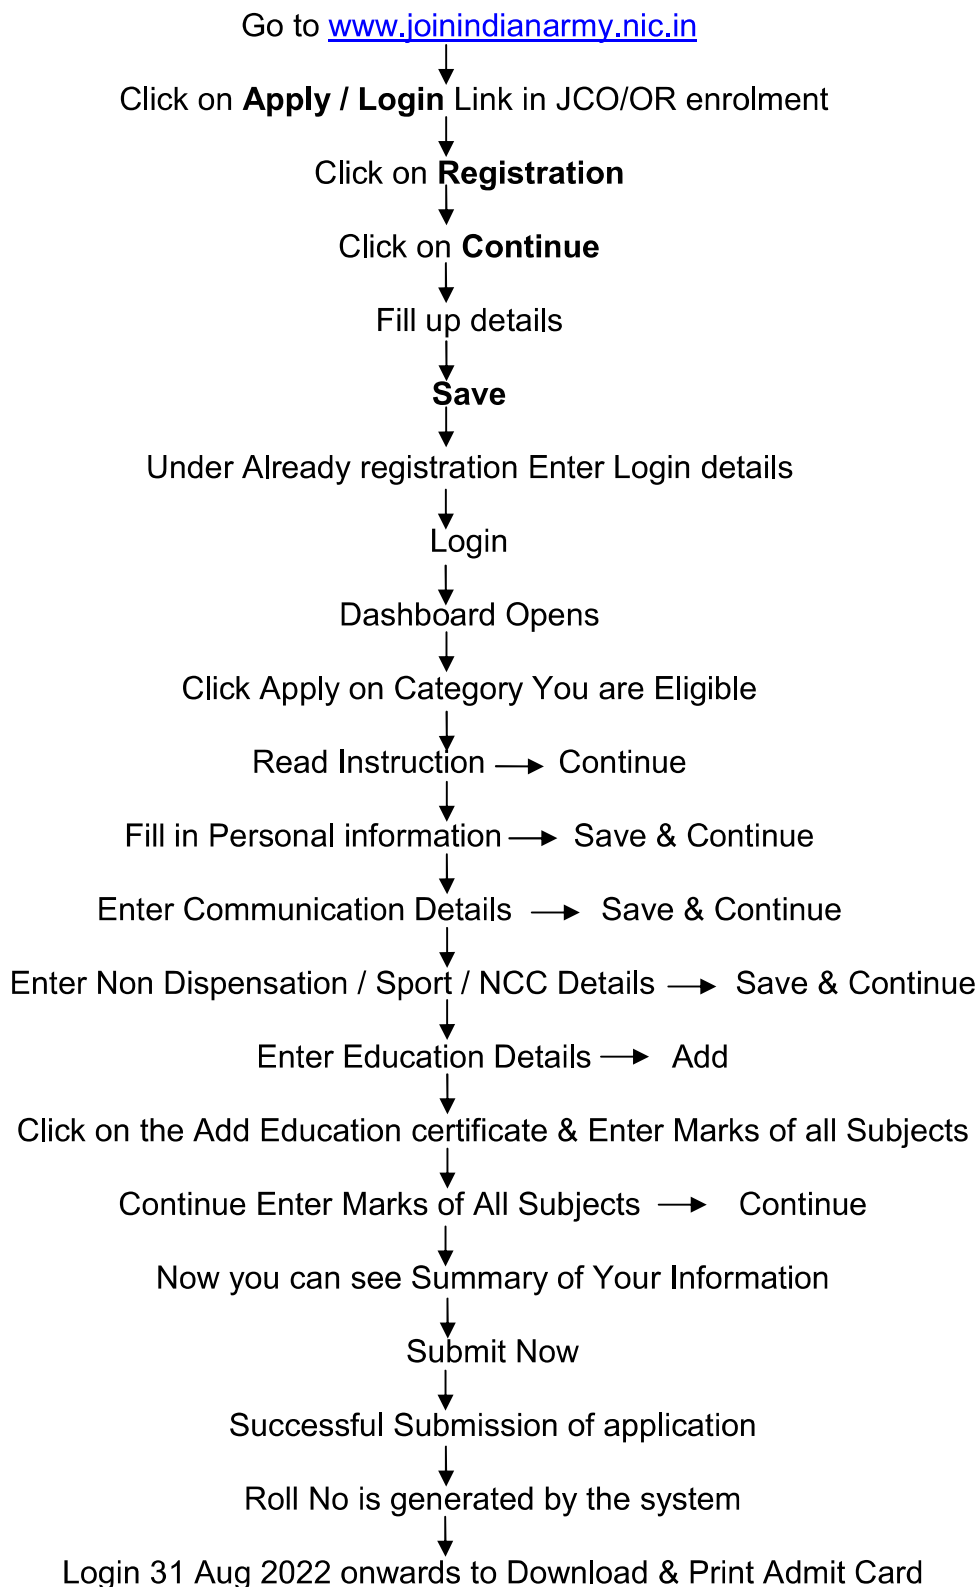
Go to www.joinindianarmy.nic.in

Click on Apply / Login Link in JCO/OR enrolment

Click on Registration

Click on Continue

Fill up details

Save

Under Already registration Enter Login details

Login

Dashboard Opens

Click Apply on Category You are Eligible

Read Instruction → Continue

Fill in Personal information → Save & Continue

Enter Communication Details → Save & Continue

Enter Non Dispensation / Sport / NCC Details → Save & Continue

Enter Education Details → Add

Click on the Add Education certificate & Enter Marks of all Subjects

Continue Enter Marks of All Subjects → Continue

Now you can see Summary of Your Information

Submit Now

Successful Submission of application

Roll No is generated by the system

Login 31 Aug 2022 onwards to Download & Print Admit Card